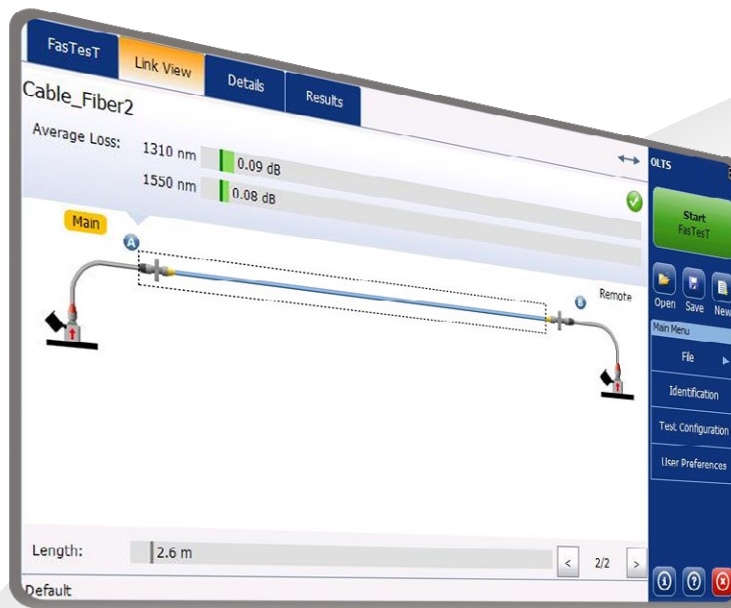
FasTesT
Link View
Details
Results
Cable_Fiber2
Average Loss:
1310 nm 0.09 dB
1550 nm 0.08 dB
Main
A
B
Remote
Length: 2.6 m
< 2/2 >
Default
OLTS
Start
FasTesT
Open Save New
Main Menu
File
Identification
Test Configuration
User Preferences